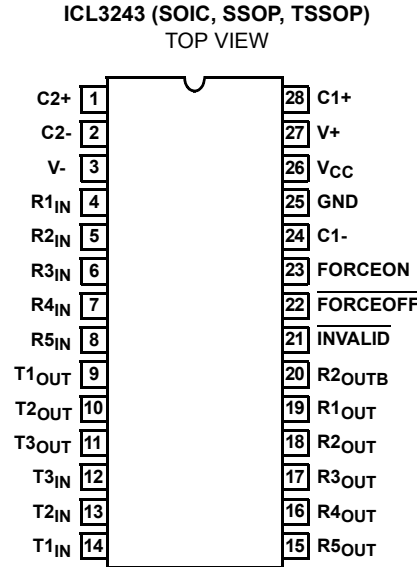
ICL3243 (SOIC, SSOP, TSSOP)
TOP VIEW

C2+ 1
C2- 2
V- 3
R1$_{IN}$ 4
R2$_{IN}$ 5
R3$_{IN}$ 6
R4$_{IN}$ 7
R5$_{IN}$ 8
T1$_{OUT}$ 9
T2$_{OUT}$ 10
T3$_{OUT}$ 11
T3$_{IN}$ 12
T2$_{IN}$ 13
T1$_{IN}$ 14

28 C1+
27 V+
26 V$_{CC}$
25 GND
24 C1-
23 FORCEON
22 $\overline{\text{FORCEOFF}}$
21 $\overline{\text{INVALID}}$
20 R2$_{OUTB}$
19 R1$_{OUT}$
18 R2$_{OUT}$
17 R3$_{OUT}$
16 R4$_{OUT}$
15 R5$_{OUT}$